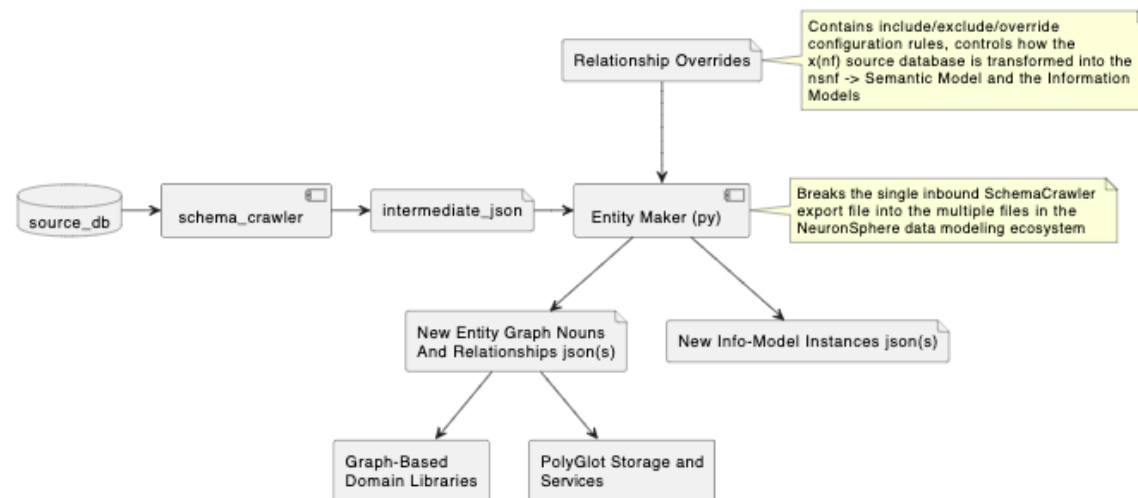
Relationship Overrides

Contains include/exclude/override configuration rules, controls how the x(nf) source database is transformed into the nsnf -> Semantic Model and the Information Models

source_db

schema_crawler

intermediate_json

Entity Maker (py)

Breaks the single inbound SchemaCrawler export file into the multiple files in the NeuronSphere data modeling ecosystem

New Entity Graph Nouns And Relationships json(s)

New Info-Model Instances json(s)

Graph-Based Domain Libraries

PolyGlot Storage and Services